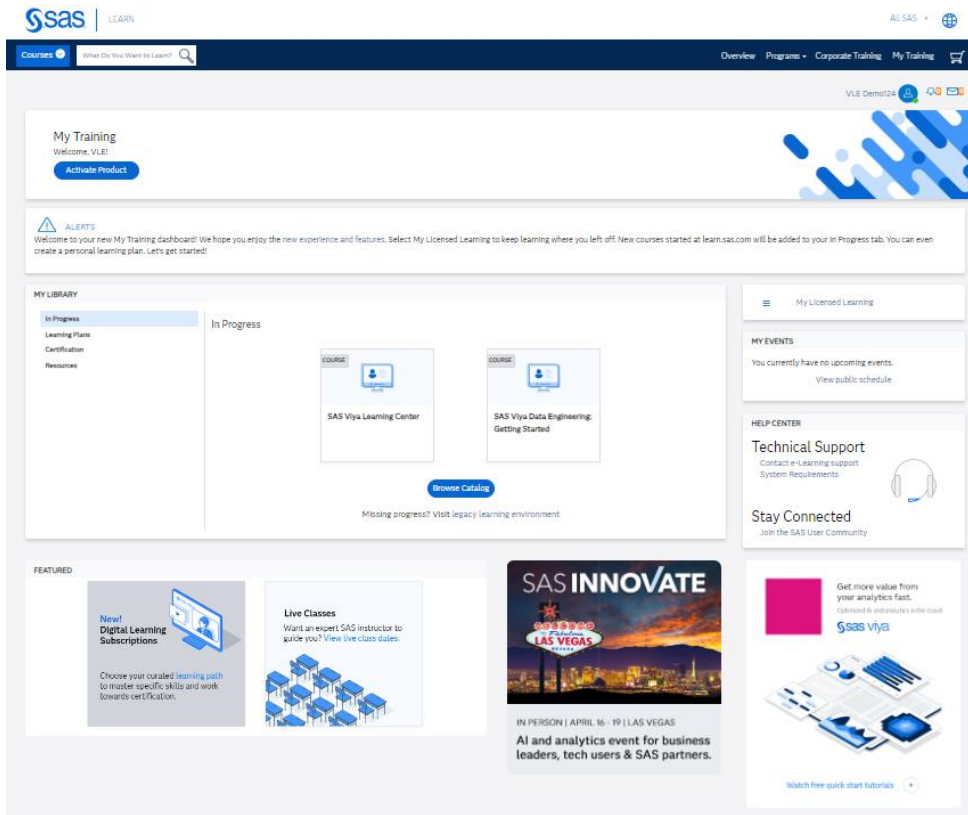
sas | LEARN

All SAS

Courses What Do You Want to Learn?

Overview Programs Corporate Training My Training

VLE Demo124

My Training
Welcome, VLE!
Activate Product

ALERTS
Welcome to your new My Training dashboard! We hope you enjoy the new experience and features. Select My Licensed Learning to keep learning where you left off. New courses started at learn.sas.com will be added to your In Progress tab. You can even create a personal learning plan. Let's get started!

MY LIBRARY

In Progress
Learning Plans
Certification
Resources

In Progress

COURSE
SAS Viya Learning Center

COURSE
SAS Viya Data Engineering: Getting Started

Browse Catalog

Missing progress? Visit legacy learning environment

My Licensed Learning

MY EVENTS
You currently have no upcoming events.
View public schedule

HELP CENTER
Technical Support
Contact e-Learning support
System Requirements

Stay Connected
Join the SAS User Community

FEATURED

New!
Digital Learning Subscriptions
Choose your curated learning path to master specific skills and work towards certification.

Live Classes
Want an expert SAS instructor to guide you? View live class dates.

SAS INNOVATE
Welcome to Fabulous LAS VEGAS NEVADA
IN PERSON | APRIL 16 - 19 | LAS VEGAS
AI and analytics event for business leaders, tech users & SAS partners.

Get more value from your analytics fast.
Optimized AI and analytics in the cloud
sas viya

Watch free quick start tutorials